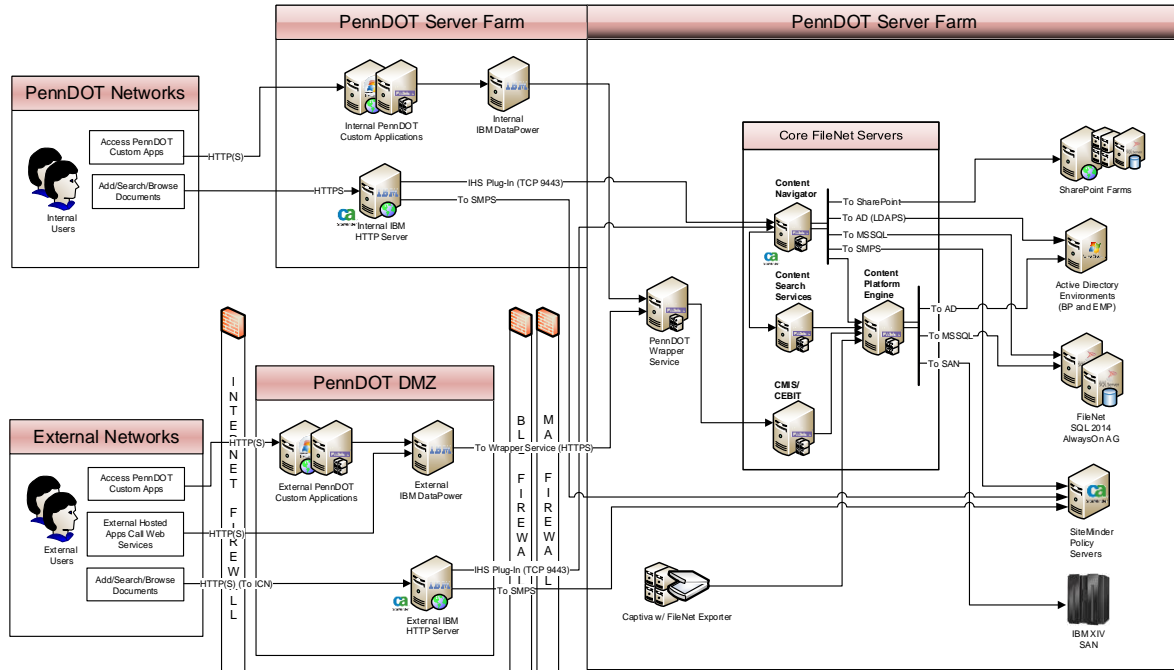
PennDOT Server Farm

PennDOT Server Farm

PennDOT Networks

Access PennDOT Custom Apps

HTTP(S)

Add/Search/Browse Documents

HTTPS

Internal Users

Internal PennDOT Custom Applications

Internal IBM DataPower

Internal IBM HTTP Server

IHS Plug-In (TCP 9443)

To SMPS

Core FileNet Servers

Content Navigator

To SharePoint

To AD (LDAPS)

To MSSQL

To SMPS

SharePoint Farms

Active Directory Environments (BP and EMP)

Content Search Services

Content Platform Engine

To AD

To MSSQL

To SAN

PennDOT Wrapper Service

CMIS/ CEBIT

FileNet SQL 2014 AlwaysOn AG

INTERNET FIREWALL

PennDOT DMZ

BL FIREWALL

MA FIREWALL

External Networks

Access PennDOT Custom Apps

HTTP(S)

External PennDOT Custom Applications

External IBM DataPower

To Wrapper Service (HTTPS)

External Hosted Apps Call Web Services

HTTP(S)

External Users

Add/Search/Browse Documents

HTTP(S) (To ICN)

External IBM HTTP Server

IHS Plug-In (TCP 9443)

To SMPS

Captiva w/ FileNet Exporter

SiteMinder Policy Servers

IBM XIV SAN